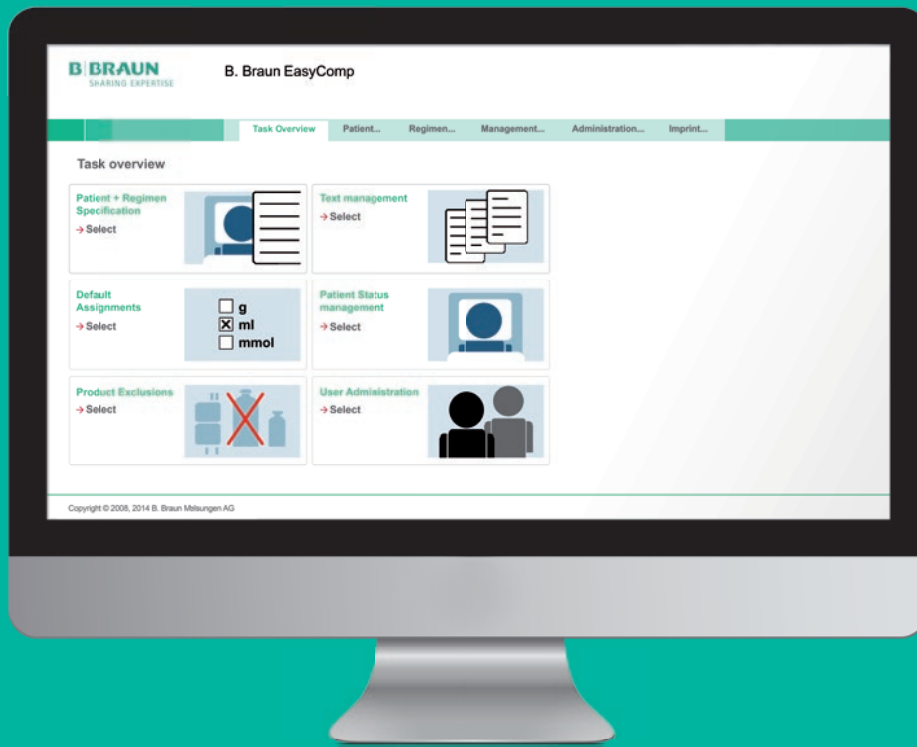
B|BRAUN
SHARING EXPERTISE

B. Braun EasyComp

Task Overview Patient... Regimen... Management... Administration... Imprint...

Task overview

Patient + Regimen Specification
→ Select

Text management
→ Select

Default Assignments
→ Select

g
ml
mmol

Patient Status management
→ Select

Product Exclusions
→ Select

User Administration
→ Select

Copyright © 2008, 2014 B. Braun Melsungen AG